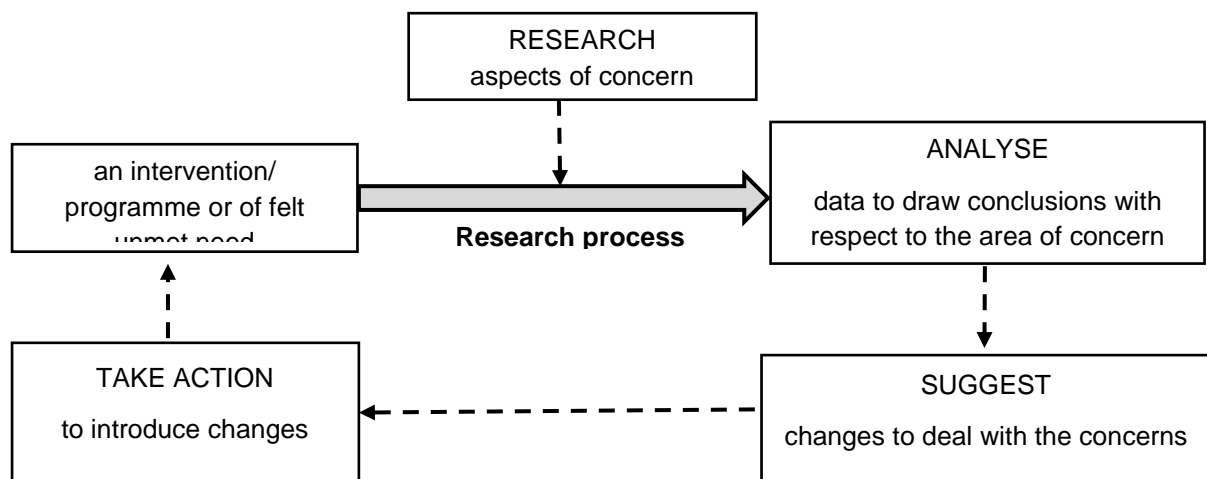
RESEARCH
aspects of concern

an intervention/ programme or of felt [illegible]

Research process

ANALYSE
data to draw conclusions with respect to the area of concern

TAKE ACTION
to introduce changes

SUGGEST
changes to deal with the concerns